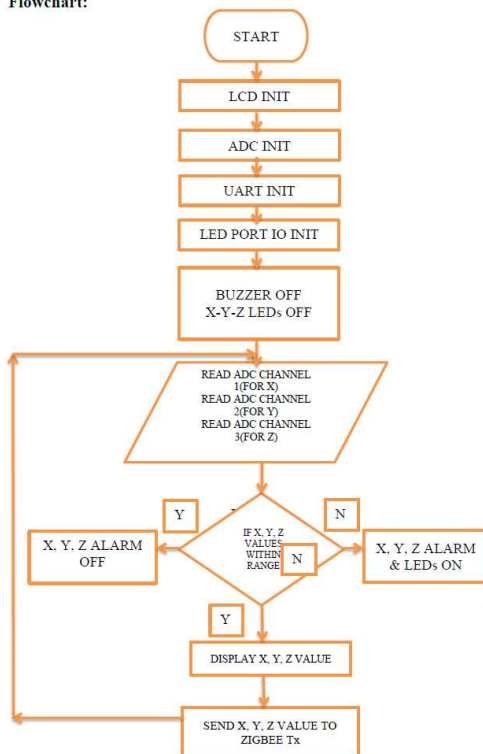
Flowchart:

START

LCD INIT

ADC INIT

UART INIT

LED PORT IO INIT

BUZZER OFF
X-Y-Z LEDs OFF

READ ADC CHANNEL 1(FOR X)
READ ADC CHANNEL 2(FOR Y)
READ ADC CHANNEL 3(FOR Z)

Y

N

IF X, Y, Z VALUES WITHIN RANGE

N

X, Y, Z ALARM OFF

X, Y, Z ALARM & LEDs ON

Y

DISPLAY X, Y, Z VALUE

SEND X, Y, Z VALUE TO ZIGBEE Tx